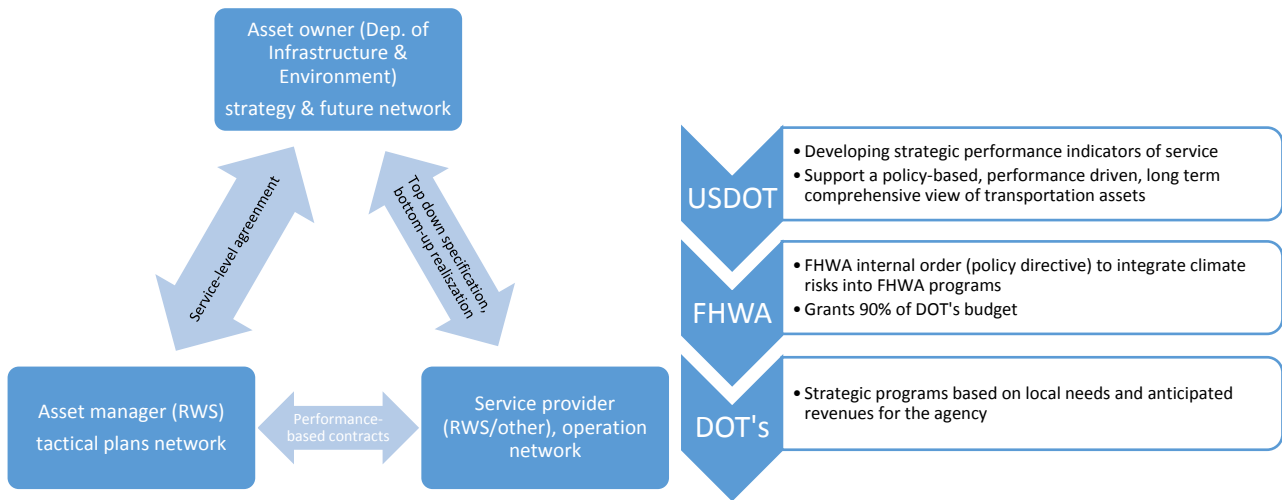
Asset owner (Dep. of Infrastructure & Environment)

strategy & future network

Service-level agreement

Top down specification, bottom-up realization

Asset manager (RWS)

tactical plans network

Performance-based contracts

Service provider (RWS/other), operation network

USDOT

• Developing strategic performance indicators of service
• Support a policy-based, performance driven, long term comprehensive view of transportation assets

FHWA

• FHWA internal order (policy directive) to integrate climate risks into FHWA programs
• Grants 90% of DOT's budget

DOT's

• Strategic programs based on local needs and anticipated revenues for the agency